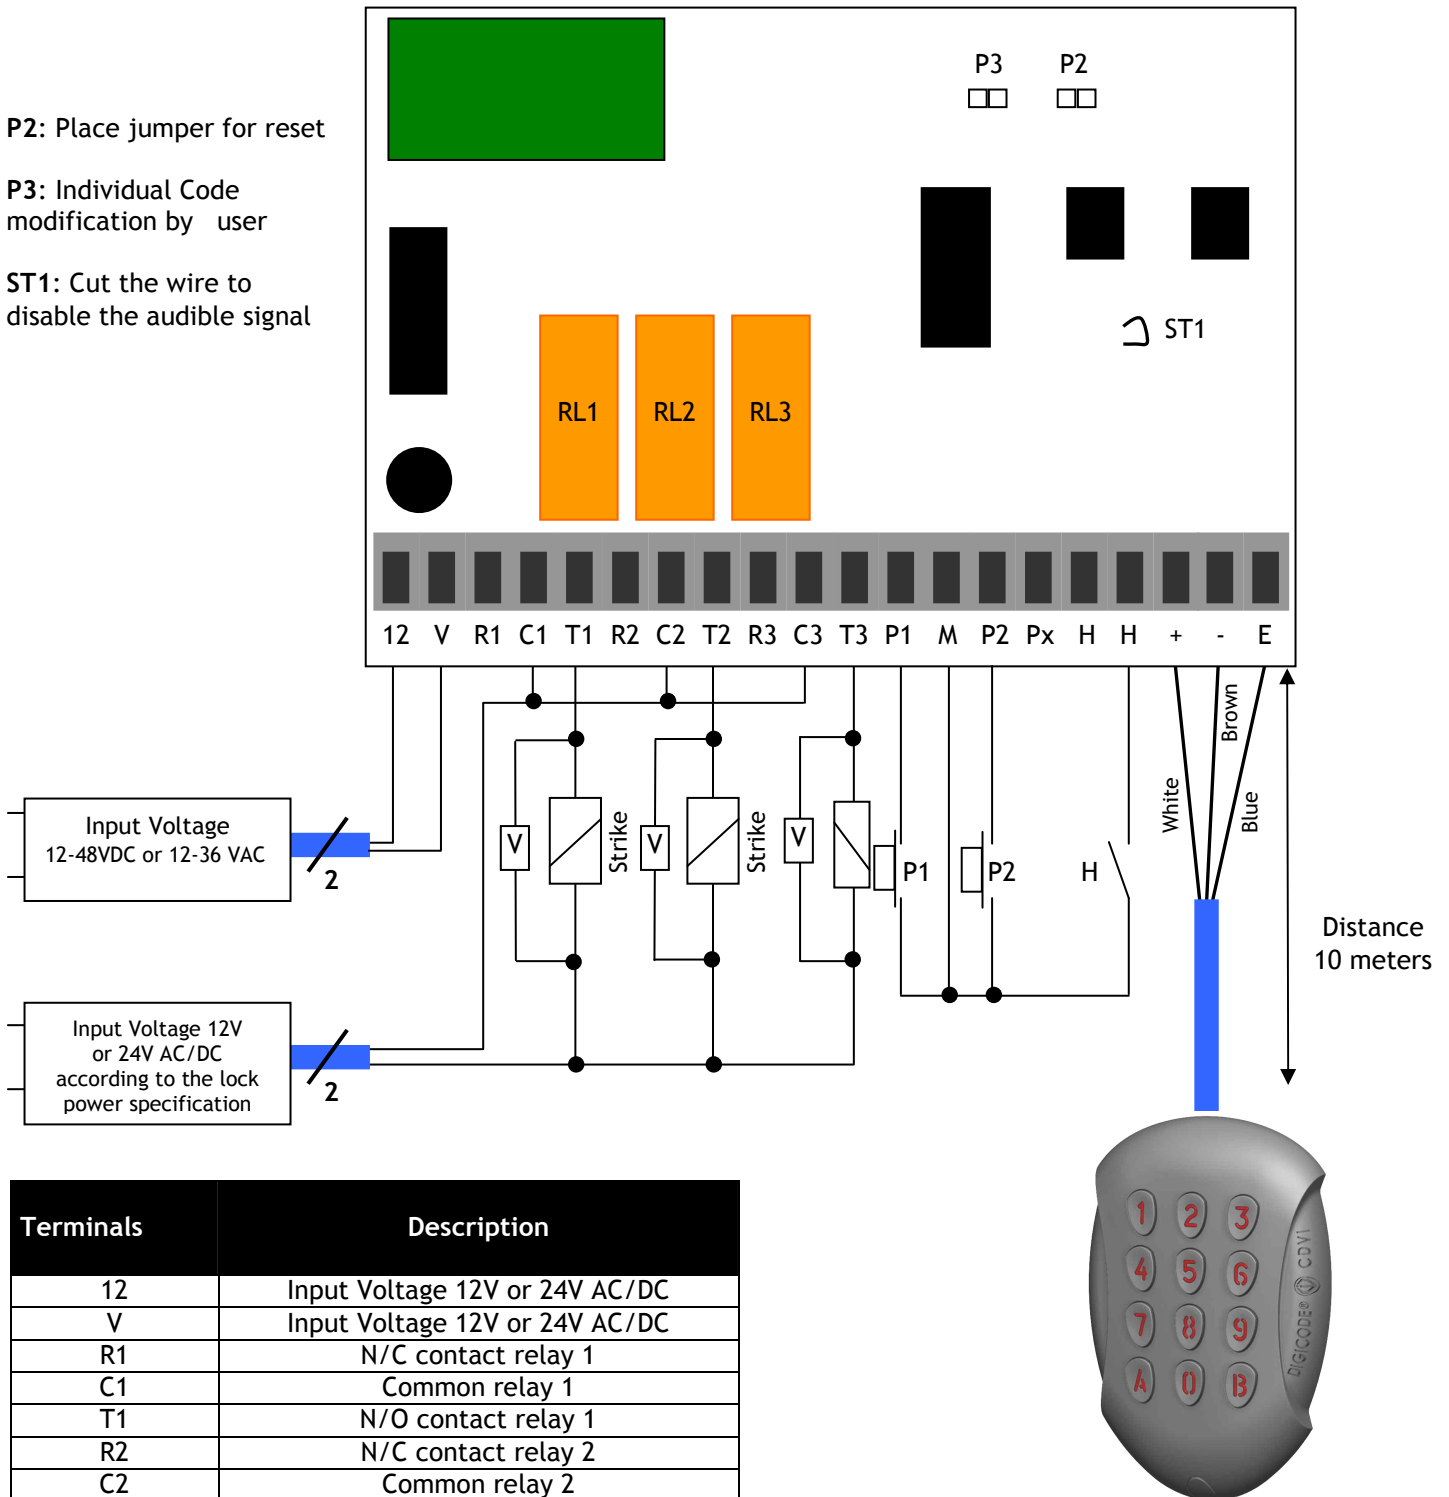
P2: Place jumper for reset

P3: Individual Code modification by user

ST1: Cut the wire to disable the audible signal

P3 P2

ST1

RL1 RL2 RL3

12 V R1 C1 T1 R2 C2 T2 R3 C3 T3 P1 M P2 Px H H + - E

Input Voltage
12-48VDC or 12-36 VAC

2

V Strike V Strike V P1 P2 H

White Brown Blue

Distance
10 meters

Input Voltage 12V or 24V AC/DC according to the lock power specification

2

| Terminals | Description |
|---|---|
| 12 | Input Voltage 12V or 24V AC/DC |
| V | Input Voltage 12V or 24V AC/DC |
| R1 | N/C contact relay 1 |
| C1 | Common relay 1 |
| T1 | N/O contact relay 1 |
| R2 | N/C contact relay 2 |
| C2 | Common relay 2 |

1 2 3
4 5 6
7 8 9
A 0 B

DIGICODE® CDVI